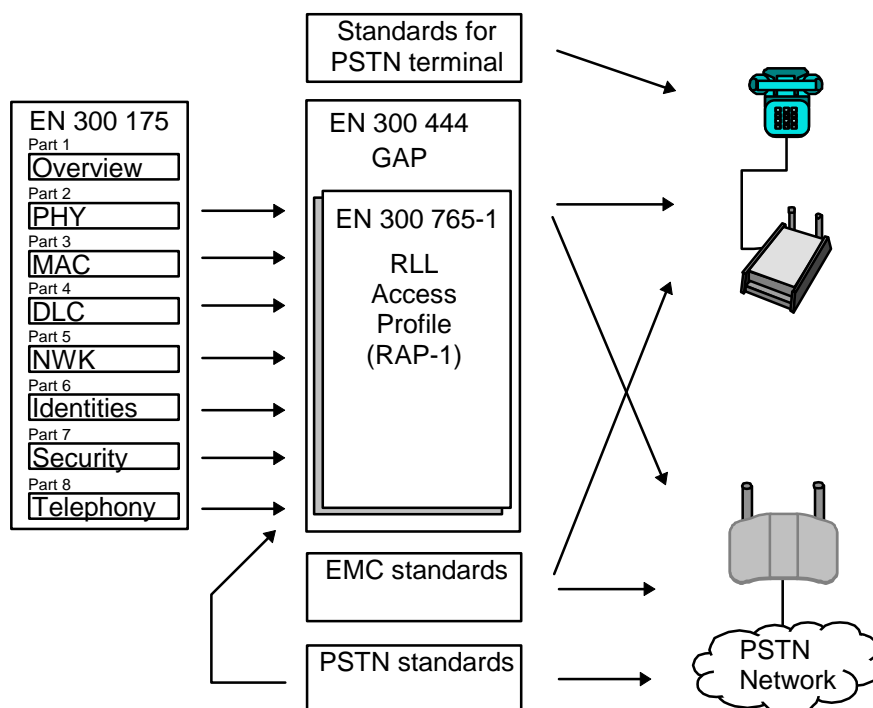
Standards for PSTN terminal

EN 300 175
Part 1
Overview
Part 2
PHY
Part 3
MAC
Part 4
DLC
Part 5
NWK
Part 6
Identities
Part 7
Security
Part 8
Telephony

EN 300 444
GAP

EN 300 765-1
RLL
Access
Profile
(RAP-1)

EMC standards

PSTN standards

PSTN
Network